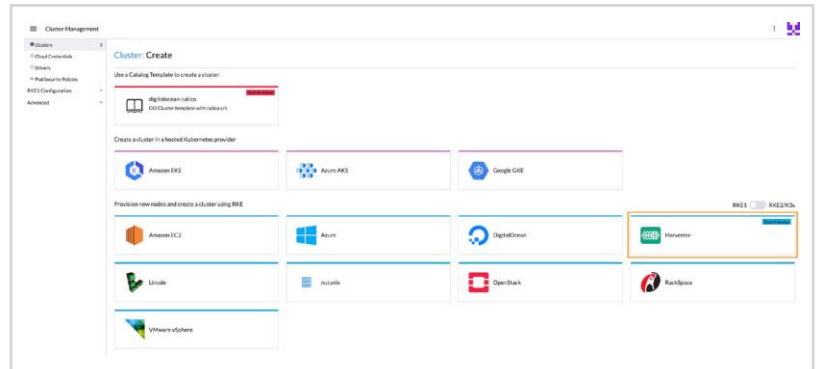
Cluster Management

Clusters
Cloud Credentials
Drivers
Pod Security Policies
RKE1 Configuration
Advanced

Cluster: Create

Use a Catalog Template to create a cluster

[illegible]
digitalocean-calico
DO Cluster template with calico-cni

Create a cluster in a hosted Kubernetes provider

Amazon EKS
Azure AKS
Google GKE

Provision new nodes and create a cluster using RKE

RKE1 RKE2/K3s

Amazon EC2
Azure
DigitalOcean
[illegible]
Harvester
Linode
nutanix
OpenStack
RackSpace
VMware vSphere